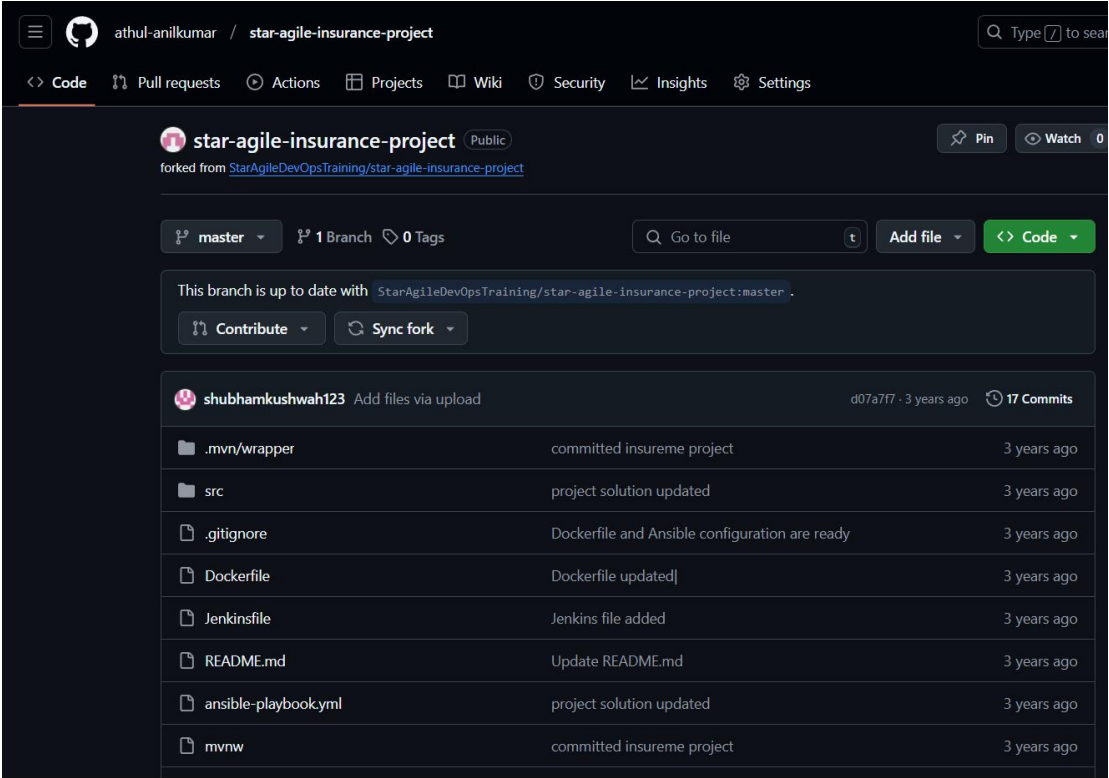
athul-anilkumar / star-agile-insurance-project

Type / to sear

Code Pull requests Actions Projects Wiki Security Insights Settings

star-agile-insurance-project Public

forked from StarAgileDevOpsTraining/star-agile-insurance-project

Pin Watch 0

master 1 Branch 0 Tags Go to file t Add file Code

This branch is up to date with StarAgileDevOpsTraining/star-agile-insurance-project:master .

Contribute Sync fork

shubhamkushwah123 Add files via upload d07a7f7 · 3 years ago 17 Commits

| | | |
|---|---|---|
| .mvn/wrapper | committed insureme project | 3 years ago |
| src | project solution updated | 3 years ago |
| .gitignore | Dockerfile and Ansible configuration are ready | 3 years ago |
| Dockerfile | Dockerfile updated| | 3 years ago |
| Jenkinsfile | Jenkins file added | 3 years ago |
| README.md | Update README.md | 3 years ago |
| ansible-playbook.yml | project solution updated | 3 years ago |
| mvnw | committed insureme project | 3 years ago |